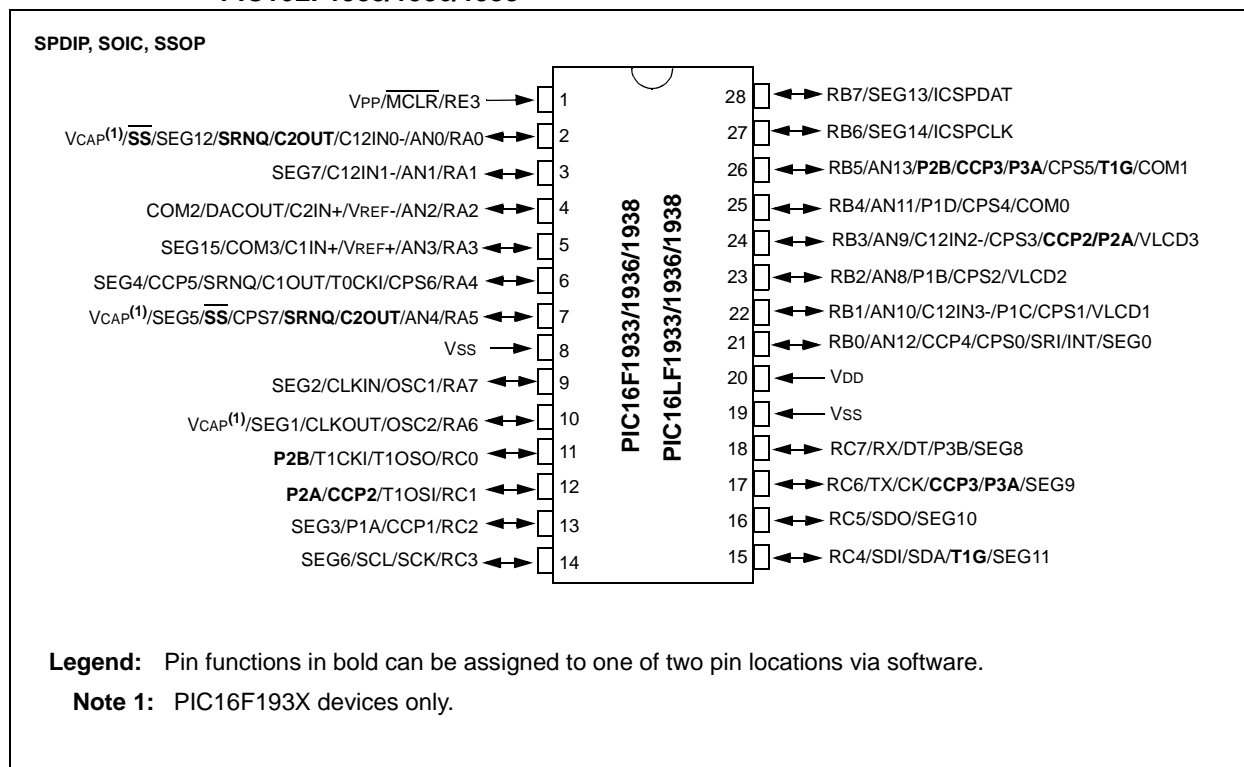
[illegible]

SPDIP, SOIC, SSOP

VPP/$\overline{MCLR}$/RE3 1
VCAP$^{(1)}$/$\overline{SS}$/SEG12/SRNQ/C2OUT/C12IN0-/AN0/RA0 2
SEG7/C12IN1-/AN1/RA1 3
COM2/DACOUT/C2IN+/VREF-/AN2/RA2 4
SEG15/COM3/C1IN+/VREF+/AN3/RA3 5
SEG4/CCP5/SRNQ/C1OUT/T0CKI/CPS6/RA4 6
VCAP$^{(1)}$/SEG5/$\overline{SS}$/CPS7/SRNQ/C2OUT/AN4/RA5 7
VSS 8
SEG2/CLKIN/OSC1/RA7 9
VCAP$^{(1)}$/SEG1/CLKOUT/OSC2/RA6 10
P2B/T1CKI/T1OSO/RC0 11
P2A/CCP2/T1OSI/RC1 12
SEG3/P1A/CCP1/RC2 13
SEG6/SCL/SCK/RC3 14

PIC16F1933/1936/1938
PIC16LF1933/1936/1938

28 RB7/SEG13/ICSPDAT
27 RB6/SEG14/ICSPCLK
26 RB5/AN13/P2B/CCP3/P3A/CPS5/T1G/COM1
25 RB4/AN11/P1D/CPS4/COM0
24 RB3/AN9/C12IN2-/CPS3/CCP2/P2A/VLCD3
23 RB2/AN8/P1B/CPS2/VLCD2
22 RB1/AN10/C12IN3-/P1C/CPS1/VLCD1
21 RB0/AN12/CCP4/CPS0/SRI/INT/SEG0
20 VDD
19 VSS
18 RC7/RX/DT/P3B/SEG8
17 RC6/TX/CK/CCP3/P3A/SEG9
16 RC5/SDO/SEG10
15 RC4/SDI/SDA/T1G/SEG11

Legend: Pin functions in bold can be assigned to one of two pin locations via software.
Note 1: PIC16F193X devices only.